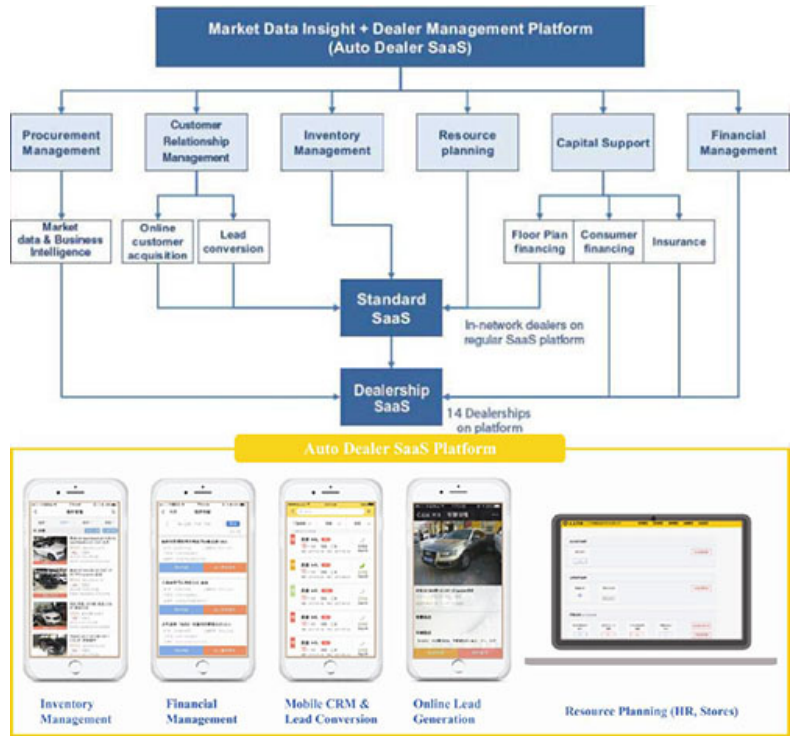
Market Data Insight + Dealer Management Platform
(Auto Dealer SaaS)

Procurement Management

Customer Relationship Management

Inventory Management

Resource planning

Capital Support

Financial Management

Market data & Business Intelligence

Online customer acquisition

Lead conversion

Floor Plan financing

Consumer financing

Insurance

Standard SaaS

In-network dealers on regular SaaS platform

Dealership SaaS

14 Dealerships on platform

Auto Dealer SaaS Platform

Inventory Management

Financial Management

Mobile CRM & Lead Conversion

Online Lead Generation

Resource Planning (HR, Stores)